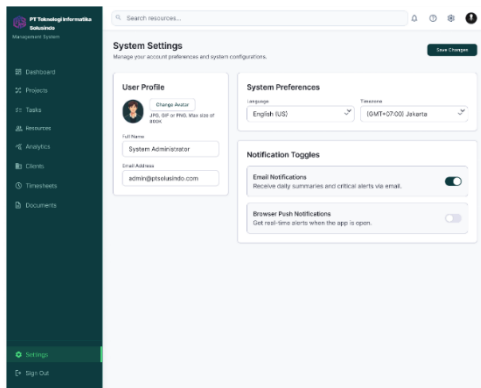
PT Teknologi Informatika Solusindo
Management System

Dashboard
Projects
Tasks
Resources
Analytics
Clients
Timesheets
Documents

Settings
Sign Out

Search resources...

System Settings
Manage your account preferences and system configurations.

Save Changes

User Profile

Change Avatar
JPG, GIF or PNG. Max size of 800K

Full Name
System Administrator

Email Address
admin@ptsolusindo.com

System Preferences

Language
English (US)

Timezone
(GMT+07:00) Jakarta

Notification Toggles

Email Notifications
Receive daily summaries and critical alerts via email.

Browser Push Notifications
Get real-time alerts when the app is open.